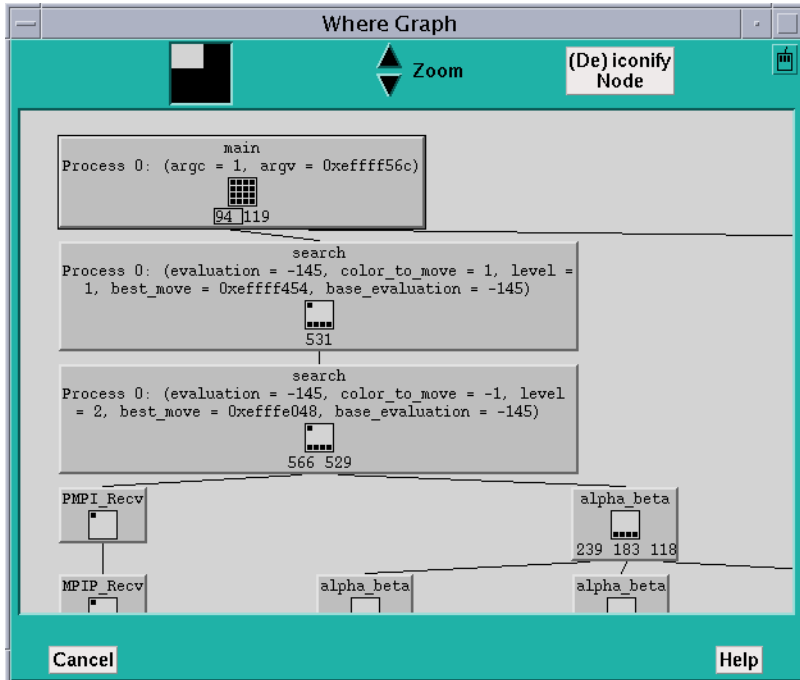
Where Graph

Zoom

(De) iconify Node

main
Process 0: (argc = 1, argv = 0xeffff56c)
94 119

search
Process 0: (evaluation = -145, color_to_move = 1, level = 1, best_move = 0xeffff454, base_evaluation = -145)
531

search
Process 0: (evaluation = -145, color_to_move = -1, level = 2, best_move = 0xefffe048, base_evaluation = -145)
566 529

PMPI_Recv

alpha_beta
239 183 118

MPIP_Recv

alpha_beta

alpha_beta

Cancel

Help